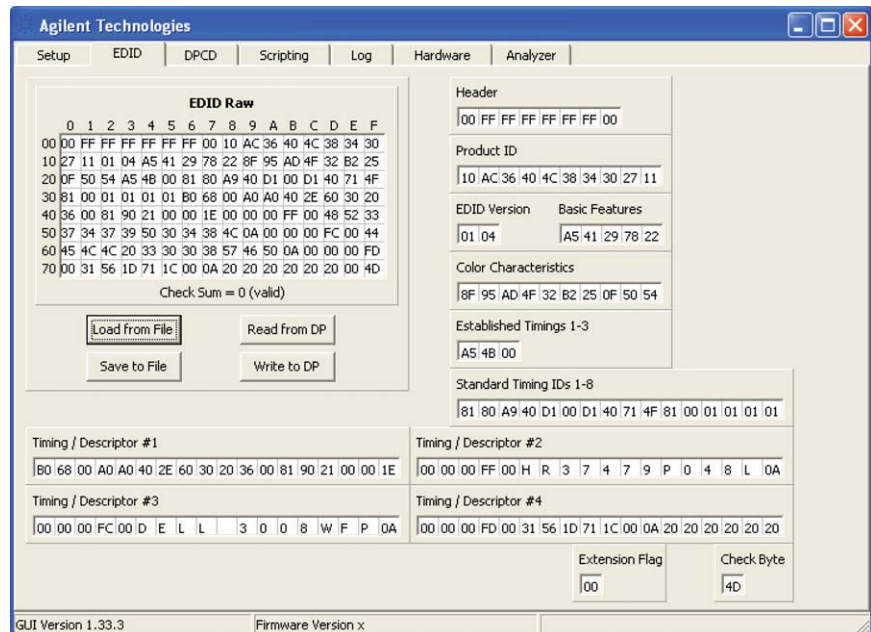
Agilent Technologies

Setup | EDID | DPCD | Scripting | Log | Hardware | Analyzer

EDID Raw

| | 0 | 1 | 2 | 3 | 4 | 5 | 6 | 7 | 8 | 9 | A | B | C | D | E | F |
|---|---|---|---|---|---|---|---|---|---|---|---|---|---|---|---|---|
| 00 | 00 | FF | FF | FF | FF | FF | FF | 00 | 10 | AC | 36 | 40 | 4C | 38 | 34 | 30 |
| 10 | 27 | 11 | 01 | 04 | A5 | 41 | 29 | 78 | 22 | 8F | 95 | AD | 4F | 32 | B2 | 25 |
| 20 | 0F | 50 | 54 | A5 | 4B | 00 | 81 | 80 | A9 | 40 | D1 | 00 | D1 | 40 | 71 | 4F |
| 30 | 81 | 00 | 01 | 01 | 01 | 01 | B0 | 68 | 00 | A0 | A0 | 40 | 2E | 60 | 30 | 20 |
| 40 | 36 | 00 | 81 | 90 | 21 | 00 | 00 | 1E | 00 | 00 | 00 | FF | 00 | 48 | 52 | 33 |
| 50 | 37 | 34 | 37 | 39 | 50 | 30 | 34 | 38 | 4C | 0A | 00 | 00 | 00 | FC | 00 | 44 |
| 60 | 45 | 4C | 4C | 20 | 33 | 30 | 30 | 38 | 57 | 46 | 50 | 0A | 00 | 00 | 00 | FD |
| 70 | 00 | 31 | 56 | 1D | 71 | 1C | 00 | 0A | 20 | 20 | 20 | 20 | 20 | 20 | 00 | 4D |

Check Sum = 0 (valid)

Load from File
Read from DP
Save to File
Write to DP

Header
00 FF FF FF FF FF FF 00

Product ID
10 AC 36 40 4C 38 34 30 27 11

EDID Version
01 04

Basic Features
A5 41 29 78 22

Color Characteristics
8F 95 AD 4F 32 B2 25 0F 50 54

Established Timings 1-3
A5 4B 00

Standard Timing IDs 1-8
81 80 A9 40 D1 00 D1 40 71 4F 81 00 01 01 01 01

Timing / Descriptor #1
B0 68 00 A0 A0 40 2E 60 30 20 36 00 81 90 21 00 00 1E

Timing / Descriptor #2
00 00 00 FF 00 H R 3 7 4 7 9 P 0 4 8 L 0A

Timing / Descriptor #3
00 00 00 FC 00 D E L L 3 0 0 8 W F P 0A

Timing / Descriptor #4
00 00 00 FD 00 31 56 1D 71 1C 00 0A 20 20 20 20 20 20

Extension Flag
00

Check Byte
4D

GUI Version 1.33.3
Firmware Version x